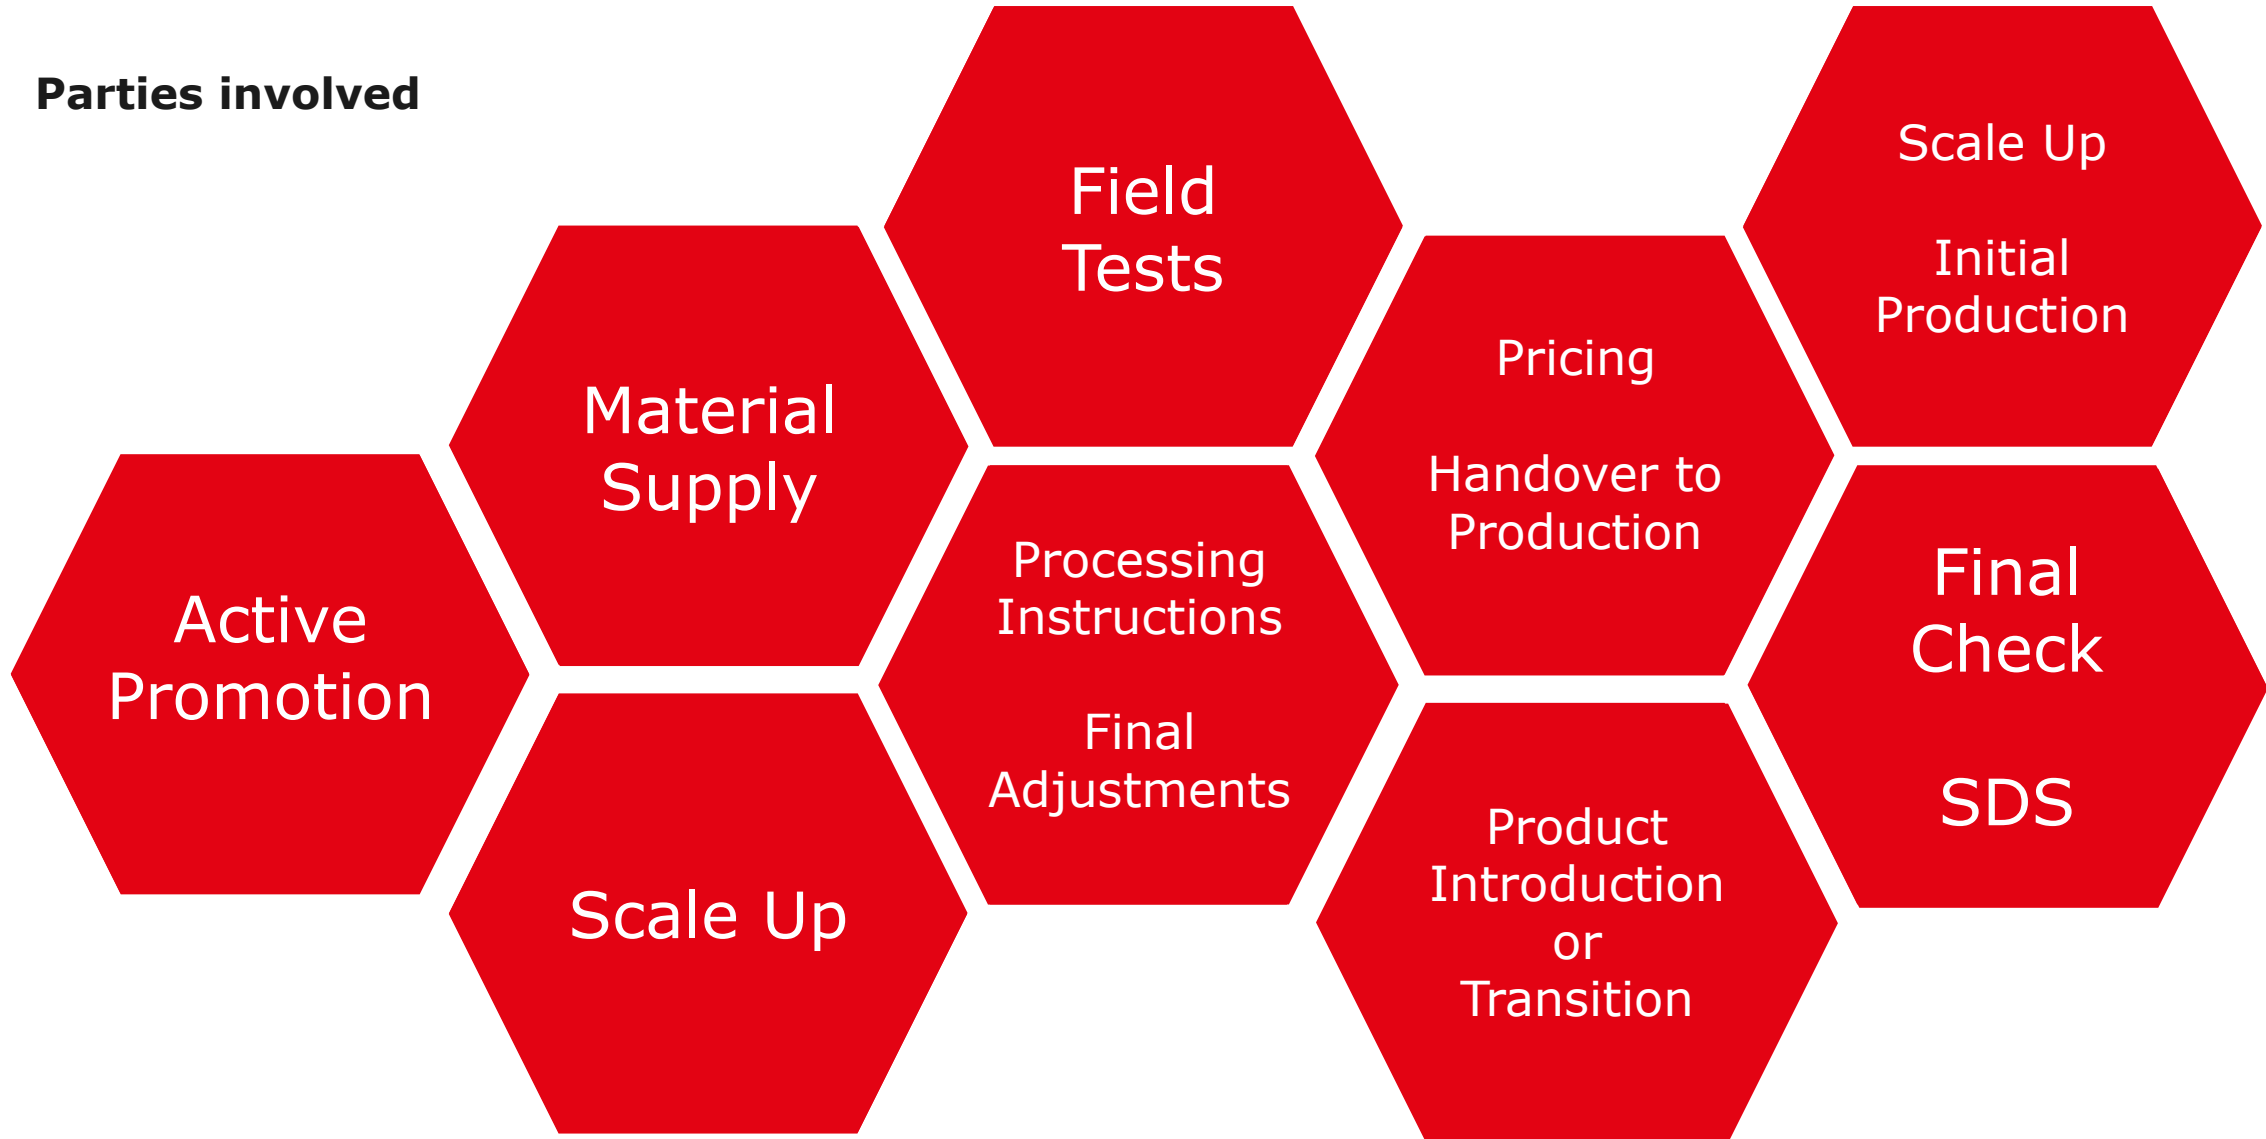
Parties involved

Active Promotion

Material Supply

Scale Up

Field Tests

Processing Instructions

Final Adjustments

Pricing

Handover to Production

Product Introduction or Transition

Scale Up

Initial Production

Final Check

SDS